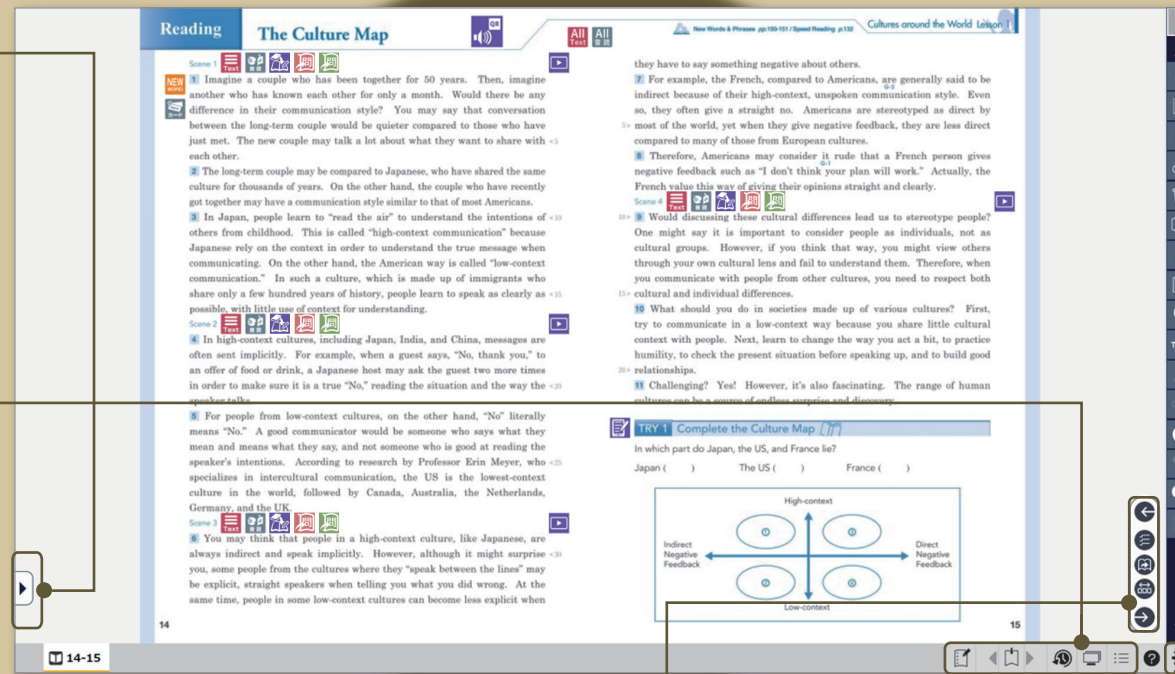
Reading The Culture Map

QR

All Text All

New Words & Phrases pp.150-151 / Speed Reading p.132

Cultures around the World Lesson 1

Scene 1 Text

NEW WORDS

カード

1 Imagine a couple who has been together for 50 years. Then, imagine another who has known each other for only a month. Would there be any difference in their communication style? You may say that conversation between the long-term couple would be quieter compared to those who have just met. The new couple may talk a lot about what they want to share with each other.

2 The long-term couple may be compared to Japanese, who have shared the same culture for thousands of years. On the other hand, the couple who have recently got together may have a communication style similar to that of most Americans.

3 In Japan, people learn to "read the air" to understand the intentions of others from childhood. This is called "high-context communication" because Japanese rely on the context in order to understand the true message when communicating. On the other hand, the American way is called "low-context communication." In such a culture, which is made up of immigrants who share only a few hundred years of history, people learn to speak as clearly as possible, with little use of context for understanding.

Scene 2 Text

4 In high-context cultures, including Japan, India, and China, messages are often sent implicitly. For example, when a guest says, "No, thank you," to an offer of food or drink, a Japanese host may ask the guest two more times in order to make sure it is a true "No," reading the situation and the way the speaker talks.

5 For people from low-context cultures, on the other hand, "No" literally means "No." A good communicator would be someone who says what they mean and means what they say, and not someone who is good at reading the speaker's intentions. According to research by Professor Erin Meyer, who specializes in intercultural communication, the US is the lowest-context culture in the world, followed by Canada, Australia, the Netherlands, Germany, and the UK.

Scene 3 Text

6 You may think that people in a high-context culture, like Japanese, are always indirect and speak implicitly. However, although it might surprise you, some people from the cultures where they "speak between the lines" may be explicit, straight speakers when telling you what you did wrong. At the same time, people in some low-context cultures can become less explicit when

14

they have to say something negative about others.

7 For example, the French, compared to Americans, are generally said to be indirect because of their high-context, unspoken communication style. Even so, they often give a straight no. Americans are stereotyped as direct by most of the world, yet when they give negative feedback, they are less direct compared to many of those from European cultures.

8 Therefore, Americans may consider it rude that a French person gives negative feedback such as "I don't think your plan will work." Actually, the French value this way of giving their opinions straight and clearly.

Scene 4 Text

9 Would discussing these cultural differences lead us to stereotype people? One might say it is important to consider people as individuals, not as cultural groups. However, if you think that way, you might view others through your own cultural lens and fail to understand them. Therefore, when you communicate with people from other cultures, you need to respect both cultural and individual differences.

10 What should you do in societies made up of various cultures? First, try to communicate in a low-context way because you share little cultural context with people. Next, learn to change the way you act a bit, to practice humility, to check the present situation before speaking up, and to build good relationships.

11 Challenging? Yes! However, it's also fascinating. The range of human cultures can be a source of endless surprise and discovery.

TRY 1 Complete the Culture Map

In which part do Japan, the US, and France lie?

Japan ( ) The US ( ) France ( )

High-context

Indirect Negative Feedback

Direct Negative Feedback

Low-context

15

14-15